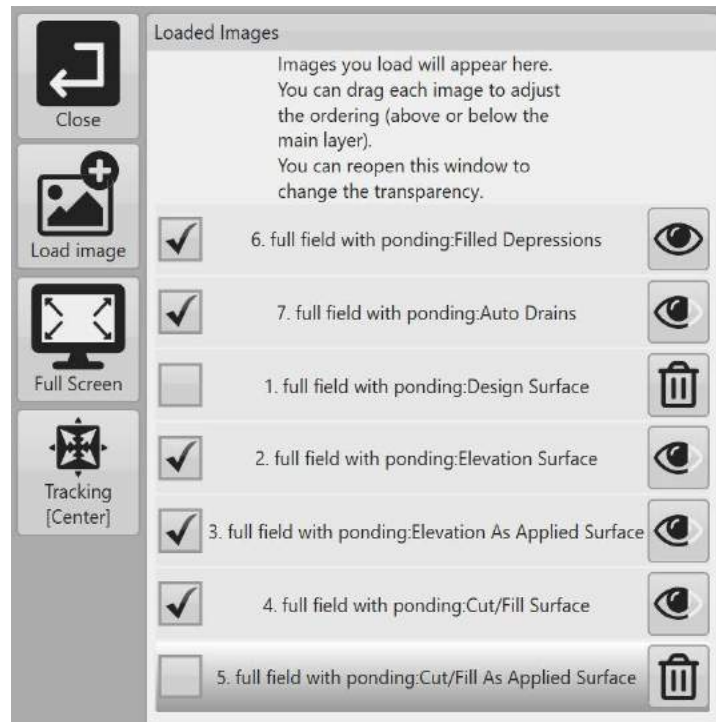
Close

Load image

Full Screen

Tracking [Center]

Loaded Images

Images you load will appear here. You can drag each image to adjust the ordering (above or below the main layer). You can reopen this window to change the transparency.

6. full field with ponding:Filled Depressions

7. full field with ponding:Auto Drains

1. full field with ponding:Design Surface

2. full field with ponding:Elevation Surface

3. full field with ponding:Elevation As Applied Surface

4. full field with ponding:Cut/Fill Surface

5. full field with ponding:Cut/Fill As Applied Surface